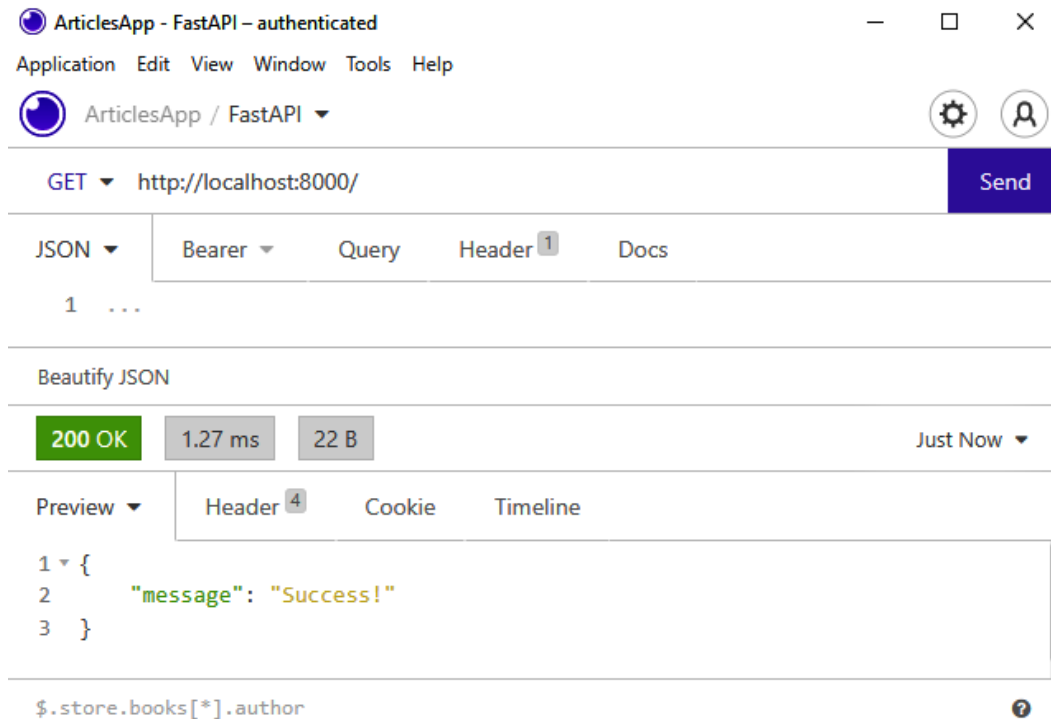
ArticlesApp - FastAPI – authenticated

Application Edit View Window Tools Help

ArticlesApp / FastAPI

GET http://localhost:8000/

Send

JSON Bearer Query Header 1 Docs

1 ...

Beautify JSON

200 OK 1.27 ms 22 B Just Now

Preview Header 4 Cookie Timeline

1 {
2 "message": "Success!"
3 }

$.store.books[*].author